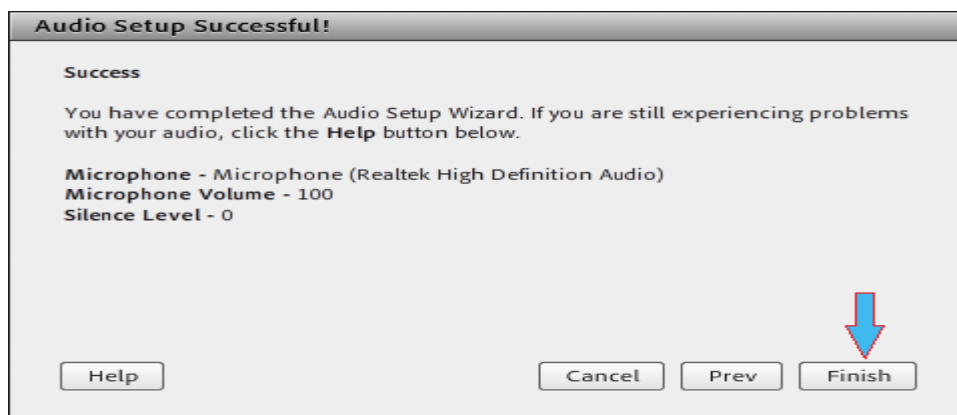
Audio Setup Successful!

Success

You have completed the Audio Setup Wizard. If you are still experiencing problems with your audio, click the Help button below.

Microphone - Microphone (Realtek High Definition Audio)
Microphone Volume - 100
Silence Level - 0

Help

Cancel

Prev

Finish